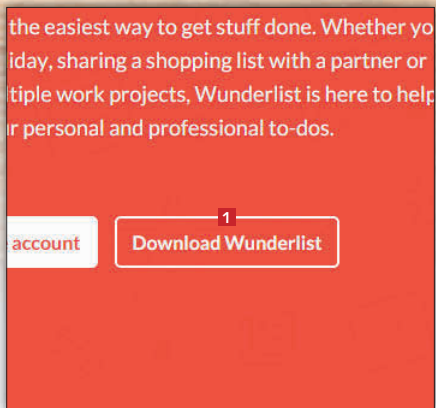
the easiest way to get stuff done. Whether yo
iday, sharing a shopping list with a partner or
tiple work projects, Wunderlist is here to help
r personal and professional to-dos.

account

1

Download Wunderlist